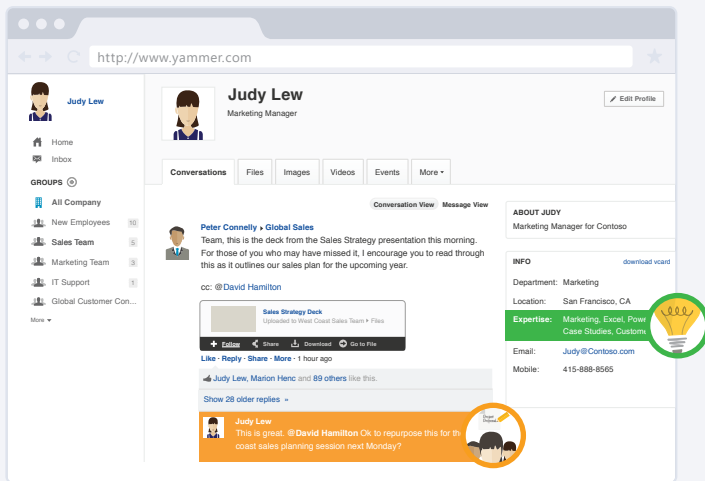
http://www.yammer.com

Judy Lew

Home
Inbox

GROUPS

All Company
New Employees 10
Sales Team 5
Marketing Team 3
IT Support 1
Global Customer Con...
More

Judy Lew
Marketing Manager

Edit Profile

Conversations | Files | Images | Videos | Events | More

Conversation View | Message View

Peter Connelly ▸ Global Sales
Team, this is the deck from the Sales Strategy presentation this morning. For those of you who may have missed it, I encourage you to read through this as it outlines our sales plan for the upcoming year.

cc: @David Hamilton

Sales Strategy Deck
Uploaded to West Coast Sales Team ▸ Files

Follow | Share | Download | Go to File

Like · Reply · Share · More · 1 hour ago

Judy Lew, Marion Henc and 89 others like this.

Show 28 older replies

Judy Lew
This is great. @David Hamilton Ok to repurpose this for the coast sales planning session next Monday?

ABOUT JUDY
Marketing Manager for Contoso

INFO
download vcard

Department: Marketing
Location: San Francisco, CA
Expertise: Marketing, Excel, Powe Case Studies, Custome
Email: Judy@Contoso.com
Mobile: 415-888-8565